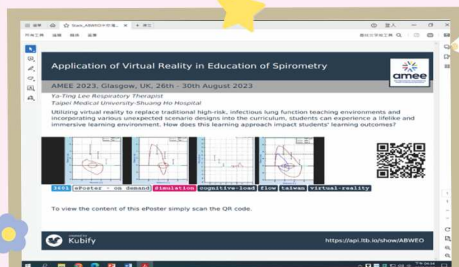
Application of Virtual Reality in Education of Spirometry

AMEE 2023, Glasgow, UK, 26th - 30th August 2023

Ya-Ting Lee Respiratory Therapist
Taipei Medical University-Shuang Ho Hospital

Utilizing virtual reality to replace traditional high-risk, infectious lung function teaching environments and incorporating various unexpected scenario designs into the curriculum, students can experience a lifelike and immersive learning environment. How does this learning approach impact students' learning outcomes?

amee

ePoster - on demand simulation cognitive-load flow taiwan virtual-reality

To view the content of this ePoster simply scan the QR code.

Kubify

https://api.ltb.io/show/ABWEO